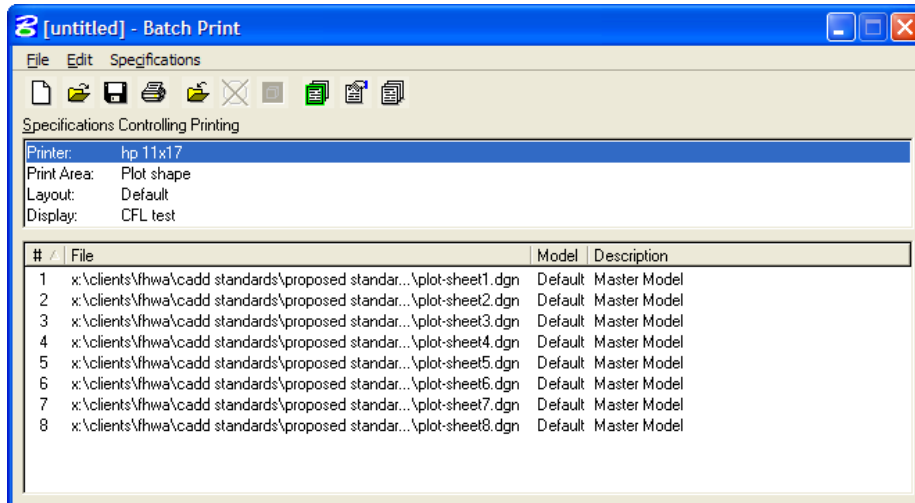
[untitled] - Batch Print

File Edit Specifications

Specifications Controlling Printing

Printer: hp 11x17
Print Area: Plot shape
Layout: Default
Display: CFL test

| # | File | Model | Description |
|---|---|---|---|
| 1 | x:\clients\fhwa\cadd standards\proposed standar...\plot-sheet1.dgn | Default | Master Model |
| 2 | x:\clients\fhwa\cadd standards\proposed standar...\plot-sheet2.dgn | Default | Master Model |
| 3 | x:\clients\fhwa\cadd standards\proposed standar...\plot-sheet3.dgn | Default | Master Model |
| 4 | x:\clients\fhwa\cadd standards\proposed standar...\plot-sheet4.dgn | Default | Master Model |
| 5 | x:\clients\fhwa\cadd standards\proposed standar...\plot-sheet5.dgn | Default | Master Model |
| 6 | x:\clients\fhwa\cadd standards\proposed standar...\plot-sheet6.dgn | Default | Master Model |
| 7 | x:\clients\fhwa\cadd standards\proposed standar...\plot-sheet7.dgn | Default | Master Model |
| 8 | x:\clients\fhwa\cadd standards\proposed standar...\plot-sheet8.dgn | Default | Master Model |